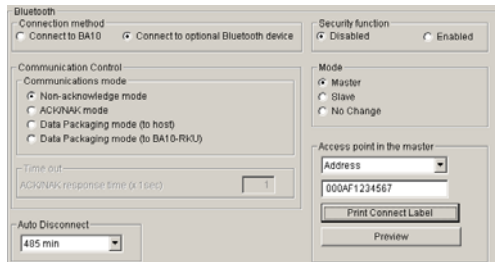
Bluetooth
Connection method
Connect to BA10
Connect to optional Bluetooth device

Security function
Disabled
Enabled

Communication Control
Communications mode
Non-acknowledge mode
ACK/NAK mode
Data Packaging mode (to host)
Data Packaging mode (to BA10-RKU)

Mode
Master
Slave
No Change

Time out
ACK/NAK response time (x1sec)
1

Access point in the master
Address
000AF1234567
Print Connect Label
Preview

Auto Disconnect
485 min